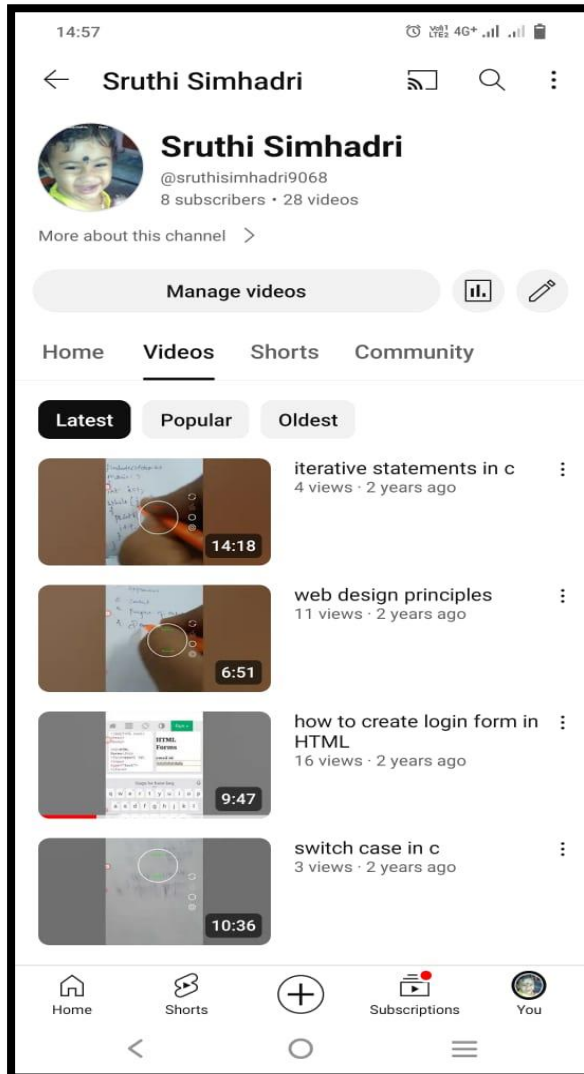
14:57

Sruthi Simhadri

Sruthi Simhadri
@sruthisimhadri9068
8 subscribers • 28 videos

More about this channel >

Manage videos

Home Videos Shorts Community

Latest Popular Oldest

14:18
iterative statements in c
4 views · 2 years ago

6:51
web design principles
11 views · 2 years ago

HTML Forms
9:47
how to create login form in HTML
16 views · 2 years ago

10:36
switch case in c
3 views · 2 years ago

Home Shorts Subscriptions You